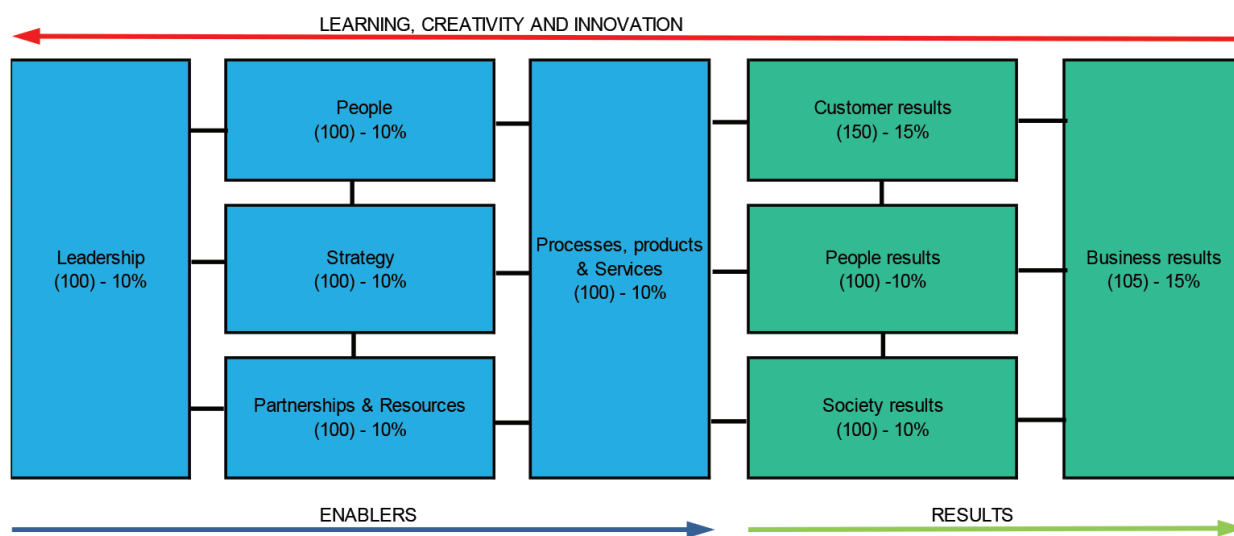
LEARNING, CREATIVITY AND INNOVATION

Leadership
(100) - 10%

People
(100) - 10%

Strategy
(100) - 10%

Partnerships & Resources
(100) - 10%

Processes, products & Services
(100) - 10%

Customer results
(150) - 15%

People results
(100) -10%

Society results
(100) - 10%

Business results
(105) - 15%

ENABLERS

RESULTS